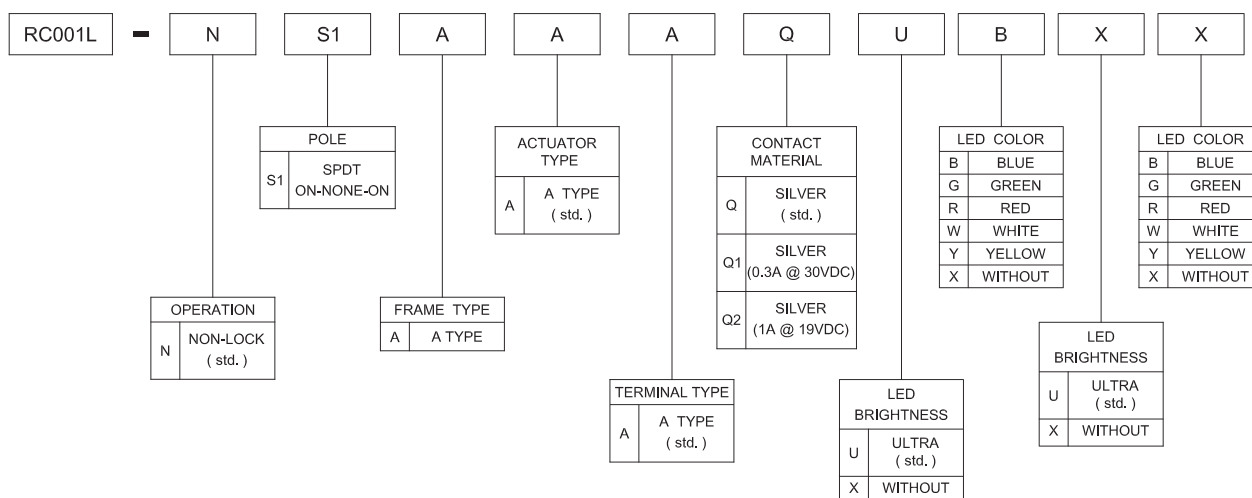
RC001L - N S1 A A A Q U B X X

| POLE | |
|---|---|
| S1 | SPDT ON-NONE-ON |

| ACTUATOR TYPE | |
|---|---|
| A | A TYPE ( std. ) |

| CONTACT MATERIAL | |
|---|---|
| Q | SILVER ( std. ) |
| Q1 | SILVER (0.3A @ 30VDC) |
| Q2 | SILVER (1A @ 19VDC) |

| LED COLOR | |
|---|---|
| B | BLUE |
| G | GREEN |
| R | RED |
| W | WHITE |
| Y | YELLOW |
| X | WITHOUT |

| LED COLOR | |
|---|---|
| B | BLUE |
| G | GREEN |
| R | RED |
| W | WHITE |
| Y | YELLOW |
| X | WITHOUT |

| OPERATION | |
|---|---|
| N | NON-LOCK ( std. ) |

| FRAME TYPE | |
|---|---|
| A | A TYPE |

| LED BRIGHTNESS | |
|---|---|
| U | ULTRA ( std. ) |
| X | WITHOUT |

| TERMINAL TYPE | |
|---|---|
| A | A TYPE ( std. ) |

| LED BRIGHTNESS | |
|---|---|
| U | ULTRA ( std. ) |
| X | WITHOUT |